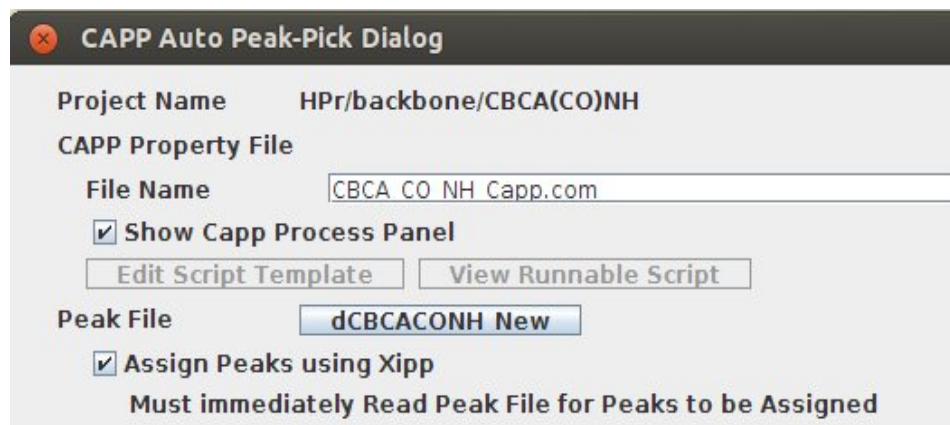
CAPP Auto Peak-Pick Dialog

Project Name HPr/backbone/CBCA(CO)NH

CAPP Property File

File Name CBCA CO NH Capp.com

Show Capp Process Panel

Edit Script Template View Runnable Script

Peak File dCBCACONH New

Assign Peaks using Xipp

Must immediately Read Peak File for Peaks to be Assigned